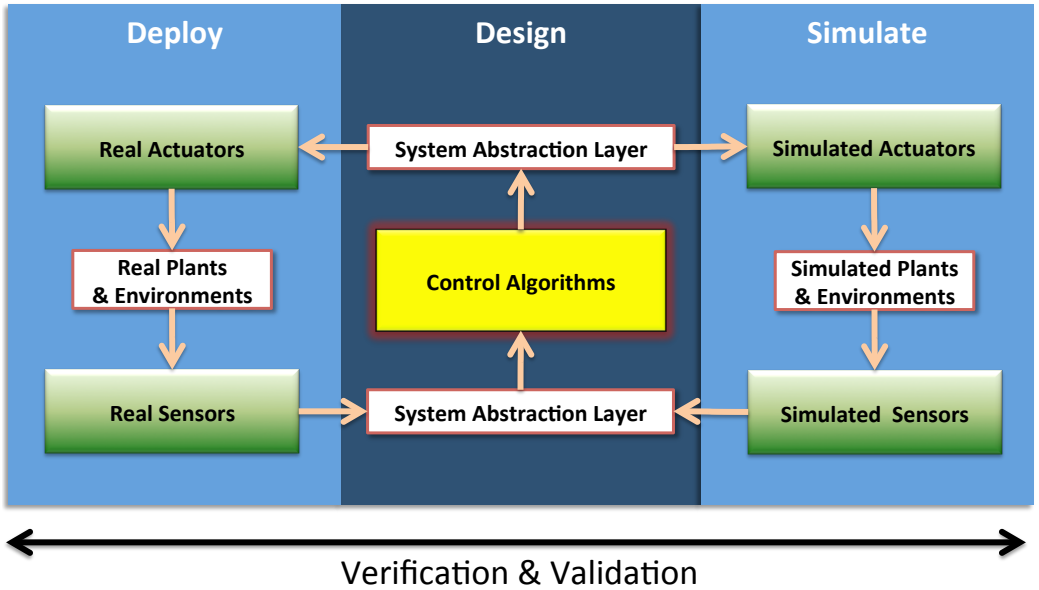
Deploy

Design

Simulate

Real Actuators

System Abstraction Layer

Simulated Actuators

Real Plants & Environments

Control Algorithms

Simulated Plants & Environments

Real Sensors

System Abstraction Layer

Simulated Sensors

Verification & Validation